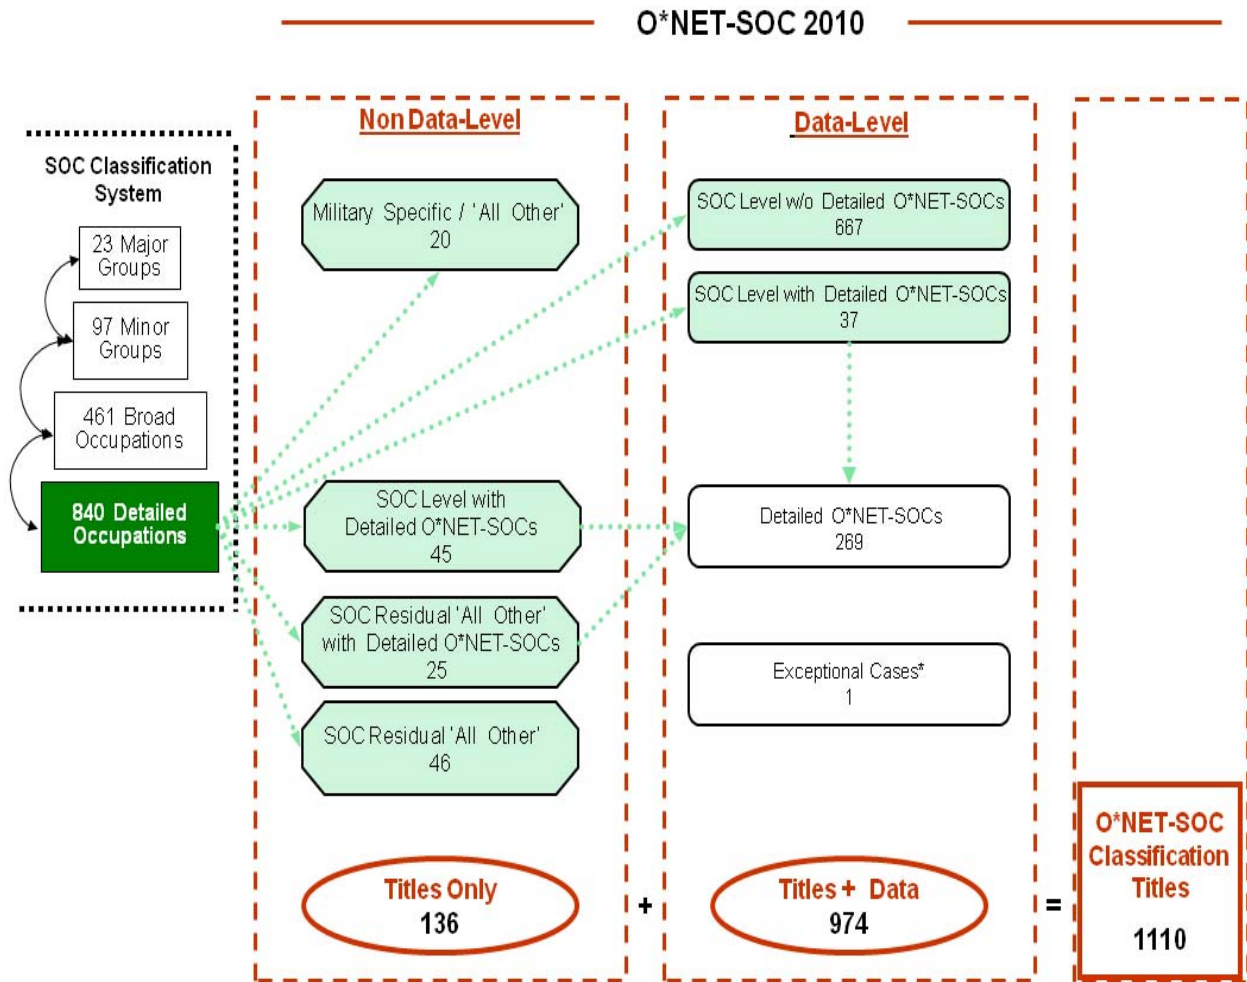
O*NET-SOC 2010

SOC Classification System

23 Major Groups

97 Minor Groups

461 Broad Occupations

840 Detailed Occupations

Non Data-Level

Military Specific / 'All Other' 20

SOC Level with Detailed O*NET-SOCs 45

SOC Residual 'All Other' with Detailed O*NET-SOCs 25

SOC Residual 'All Other' 46

Titles Only 136

+

Data-Level

SOC Level w/o Detailed O*NET-SOCs 667

SOC Level with Detailed O*NET-SOCs 37

Detailed O*NET-SOCs 269

Exceptional Cases* 1

Titles + Data 974

=

O*NET-SOC Classification Titles

1110